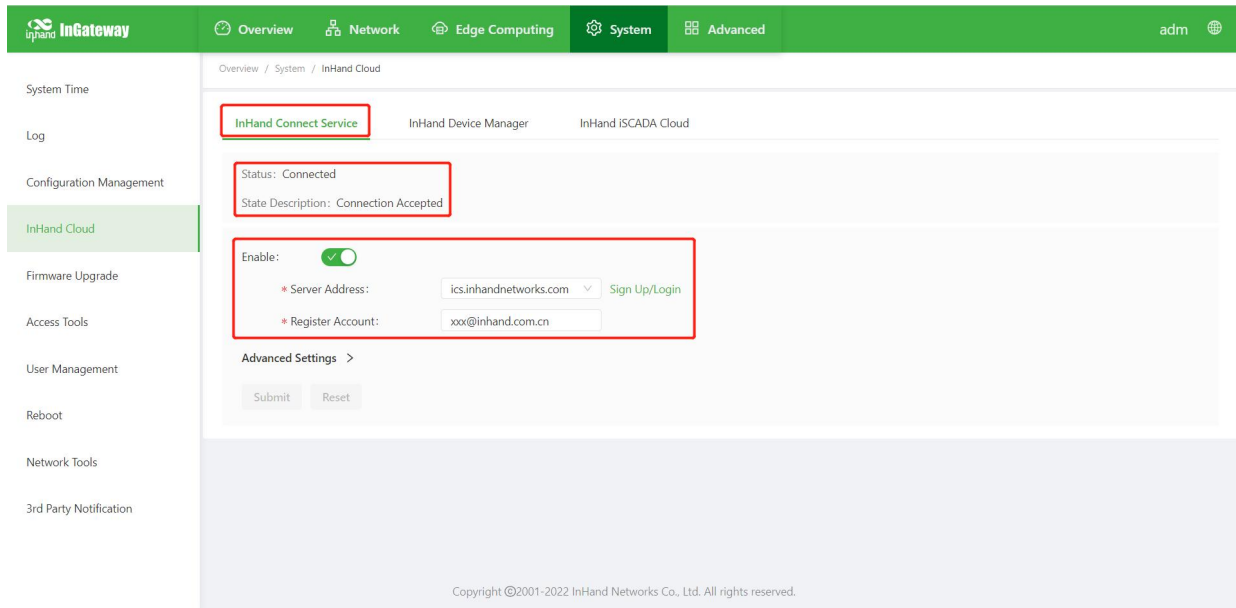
inhand InGateway

Overview Network Edge Computing System Advanced adm

System Time

Log

Configuration Management

InHand Cloud

Firmware Upgrade

Access Tools

User Management

Reboot

Network Tools

3rd Party Notification

Overview / System / InHand Cloud

InHand Connect Service InHand Device Manager InHand iSCADA Cloud

Status: Connected

State Description: Connection Accepted

Enable:

* Server Address: ics.inhandnetworks.com Sign Up/Login

* Register Account: xxx@inhand.com.cn

Advanced Settings >

Submit Reset

Copyright ©2001-2022 InHand Networks Co., Ltd. All rights reserved.